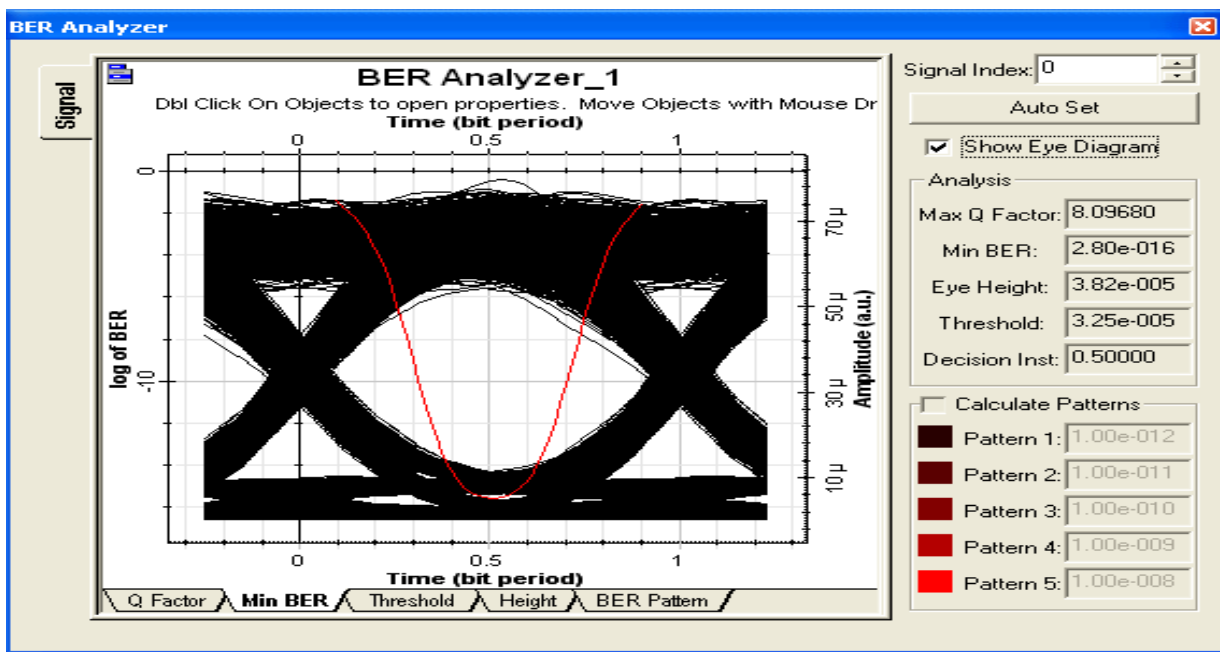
BER Analyzer

Signal

BER Analyzer_1

Dbl Click On Objects to open properties. Move Objects with Mouse Dr

Time (bit period)

0 0.5 1

0

-10

log of BER

70 μ

50 μ

30 μ

10 μ

Amplitude (a.u.)

0 0.5 1

Time (bit period)

Q Factor | Min BER | Threshold | Height | BER Pattern

Signal Index: 0

Auto Set

Show Eye Diagram

Analysis

Max Q Factor: 8.09680

Min BER: 2.80e-016

Eye Height: 3.82e-005

Threshold: 3.25e-005

Decision Inst: 0.50000

Calculate Patterns

Pattern 1: 1.00e-012

Pattern 2: 1.00e-011

Pattern 3: 1.00e-010

Pattern 4: 1.00e-009

Pattern 5: 1.00e-008